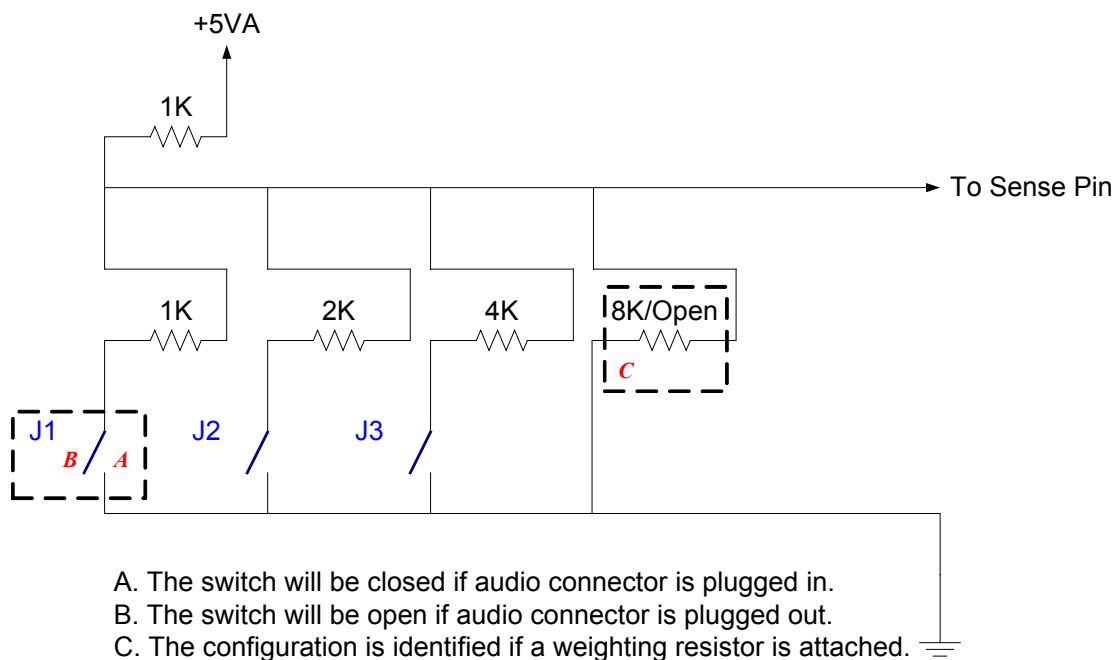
+5VA

1K

To Sense Pin

1K

2K

4K

8K/Open

C

J1

B

A

J2

J3

A. The switch will be closed if audio connector is plugged in.
B. The switch will be open if audio connector is plugged out.
C. The configuration is identified if a weighting resistor is attached.